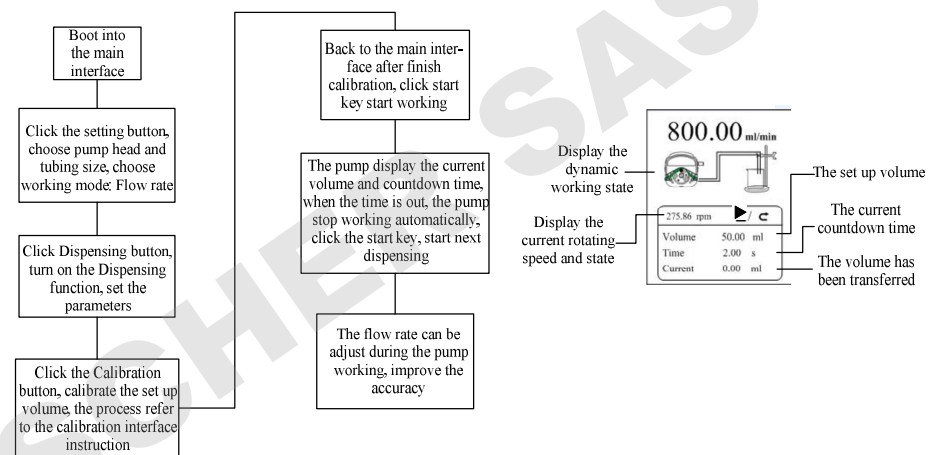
Boot into the main interface

Click the setting button, choose pump head and tubing size, choose working mode: Flow rate

Click Dispensing button, turn on the Dispensing function, set the parameters

Click the Calibration button, calibrate the set up volume, the process refer to the calibration interface instruction

Back to the main interface after finish calibration, click start key start working

The pump display the current volume and countdown time, when the time is out, the pump stop working automatically, click the start key, start next dispensing

The flow rate can be adjust during the pump working, improve the accuracy

800.00 ml/min

Display the dynamic working state

The set up volume

275.86 rpm

Display the current rotating speed and state

| Volume | 50.00 | ml |
|---|---|---|
| Time | 2.00 | s |
| Current | 0.00 | ml |

The current countdown time

The volume has been transferred